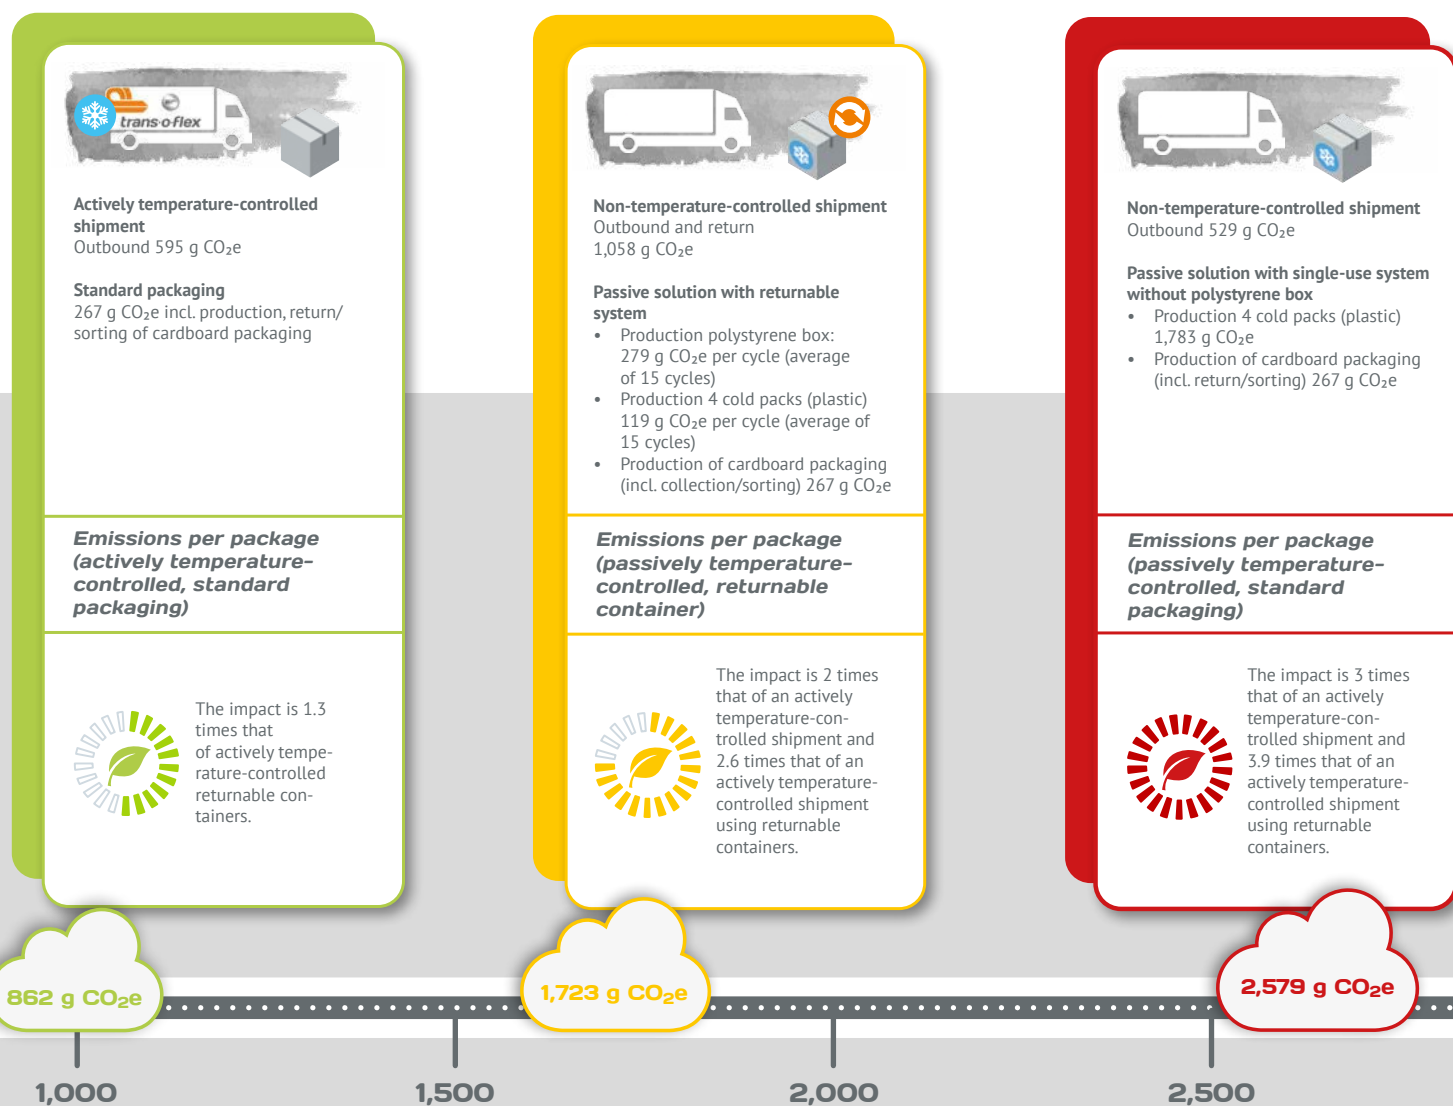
trans-o-flex

Actively temperature-controlled shipment
Outbound 595 g $CO_2e$

Standard packaging
267 g $CO_2e$ incl. production, return/sorting of cardboard packaging

Emissions per package (actively temperature-controlled, standard packaging)

The impact is 1.3 times that of actively temperature-controlled returnable containers.

Non-temperature-controlled shipment
Outbound and return
1,058 g $CO_2e$

Passive solution with returnable system
• Production polystyrene box: 279 g $CO_2e$ per cycle (average of 15 cycles)
• Production 4 cold packs (plastic) 119 g $CO_2e$ per cycle (average of 15 cycles)
• Production of cardboard packaging (incl. collection/sorting) 267 g $CO_2e$

Emissions per package (passively temperature-controlled, returnable container)

The impact is 2 times that of an actively temperature-controlled shipment and 2.6 times that of an actively temperature-controlled shipment using returnable containers.

Non-temperature-controlled shipment
Outbound 529 g $CO_2e$

Passive solution with single-use system without polystyrene box
• Production 4 cold packs (plastic) 1,783 g $CO_2e$
• Production of cardboard packaging (incl. return/sorting) 267 g $CO_2e$

Emissions per package (passively temperature-controlled, standard packaging)

The impact is 3 times that of an actively temperature-controlled shipment and 3.9 times that of an actively temperature-controlled shipment using returnable containers.

862 g $CO_2e$

1,723 g $CO_2e$

2,579 g $CO_2e$

1,000

1,500

2,000

2,500